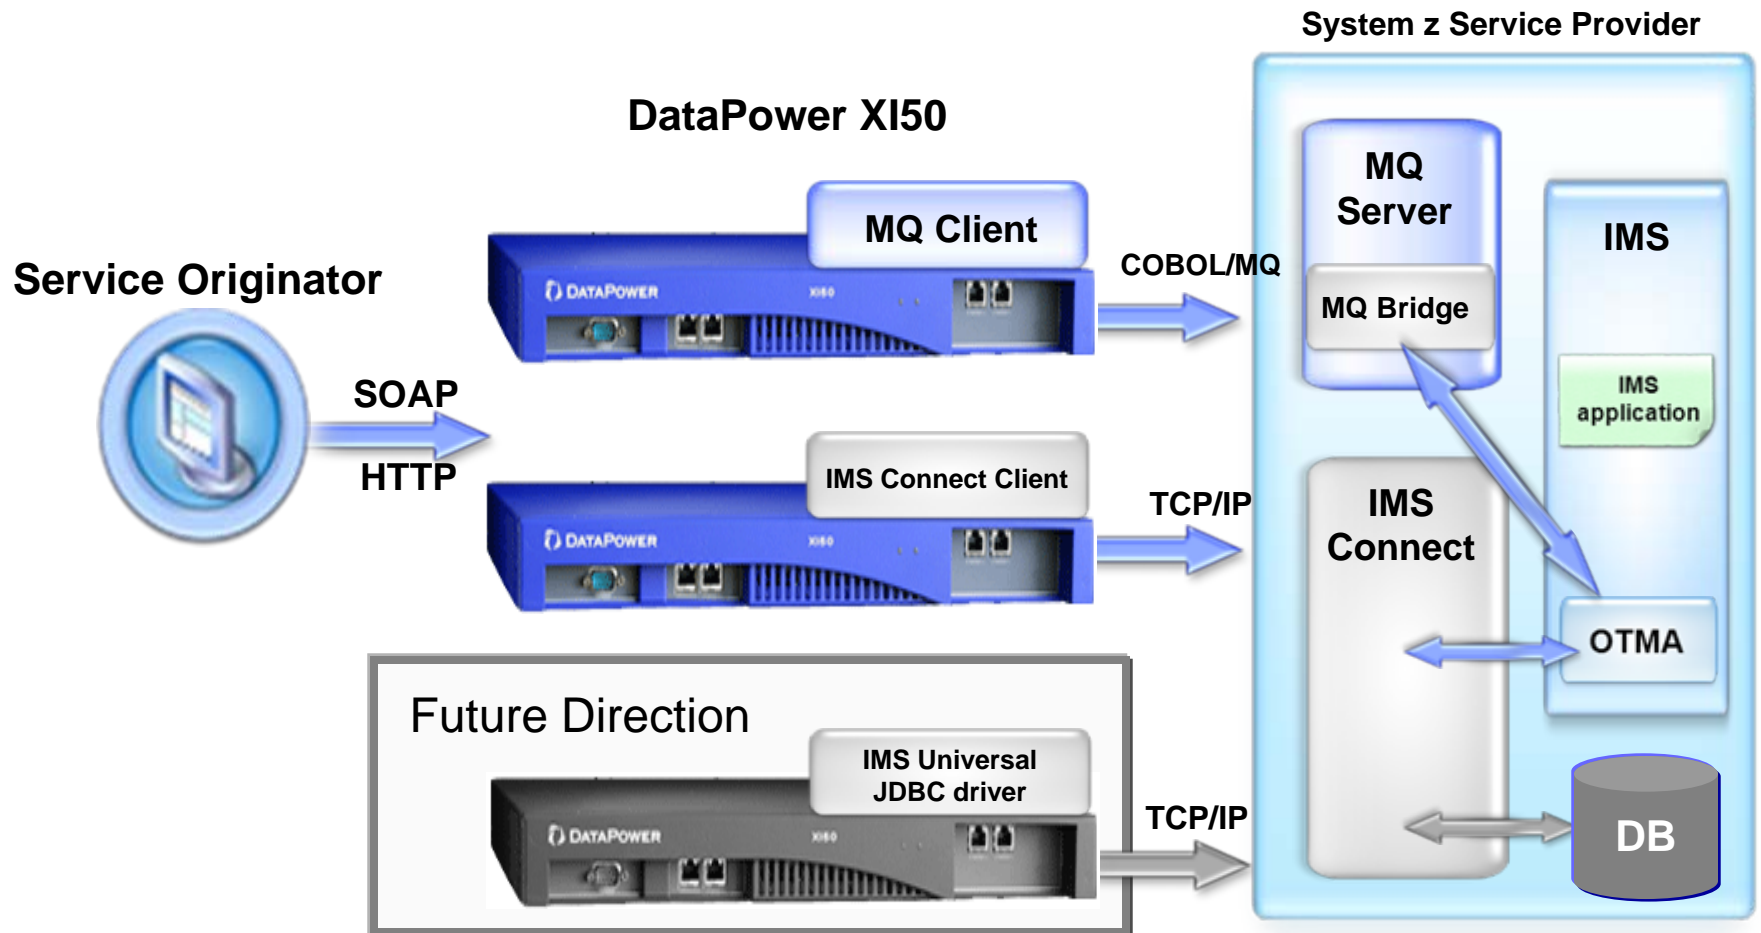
System z Service Provider

DataPower XI50

Service Originator

SOAP

HTTP

MQ Client

DATAPOWER

XI50

COBOL/MQ

IMS Connect Client

DATAPOWER

XI50

TCP/IP

Future Direction

IMS Universal JDBC driver

DATAPOWER

XI50

TCP/IP

MQ Server

MQ Bridge

IMS

IMS application

IMS Connect

OTMA

DB